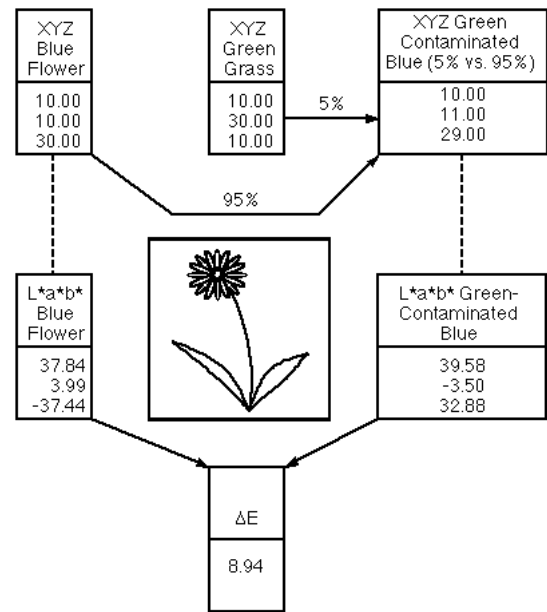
XYZ Blue Flower

10.00
10.00
30.00

XYZ Green Grass

10.00
30.00
10.00

5%

XYZ Green Contaminated Blue (5% vs. 95%)

10.00
11.00
29.00

95%

L*a*b* Blue Flower

37.84
3.99
-37.44

L*a*b* Green-Contaminated Blue

39.58
-3.50
32.88

ΔE

8.94